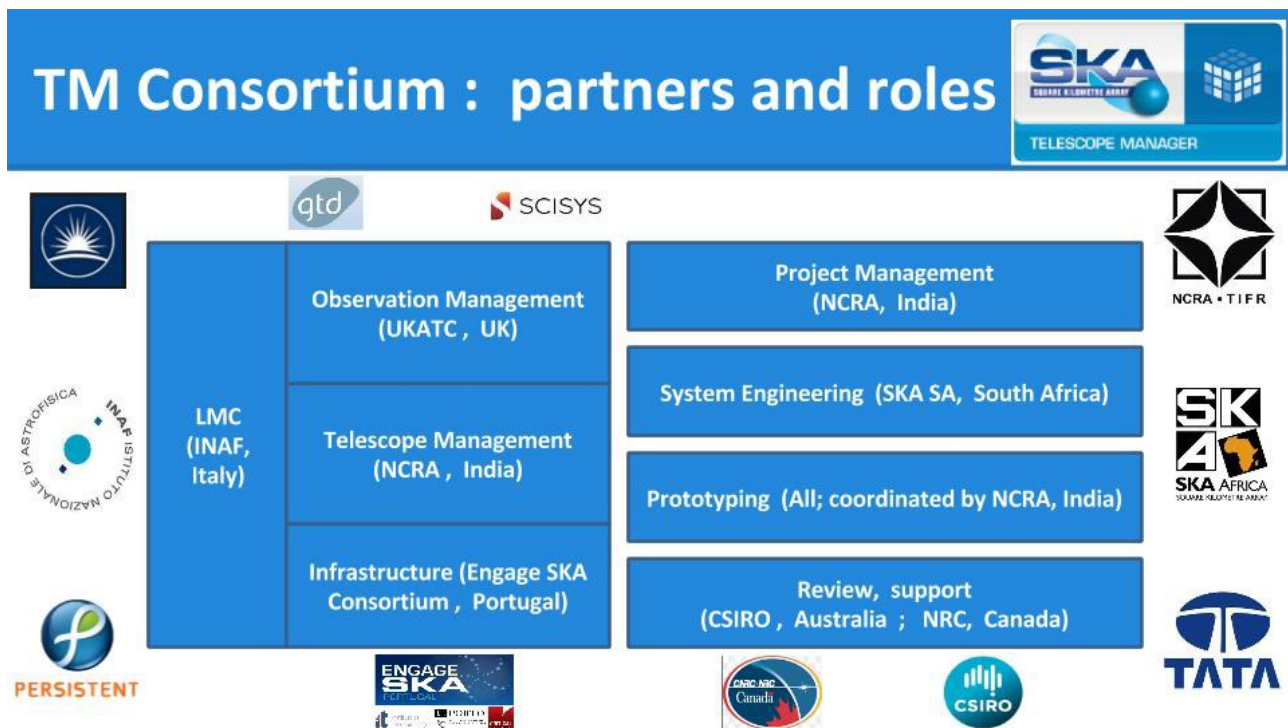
TM Consortium : partners and roles

SKA
SQUARE KILOMETRE ARRAY
TELESCOPE MANAGER

gtd

SCISYS

NCRA • TIFR

LMC (INAF, Italy)

Observation Management (UKATC , UK)

Telescope Management (NCRA , India)

Infrastructure (Engage SKA Consortium , Portugal)

Project Management (NCRA, India)

System Engineering (SKA SA, South Africa)

Prototyping (All; coordinated by NCRA, India)

Review, support (CSIRO , Australia ; NRC, Canada)

ASTROFISICA INAF ISTITUTO NAZIONALE DI

SKA AFRICA
SQUARE KILOMETRE ARRAY

PERSISTENT

ENGAGE SKA
PORTUGAL

CNRC NRC
Canada

CSIRO

TATA